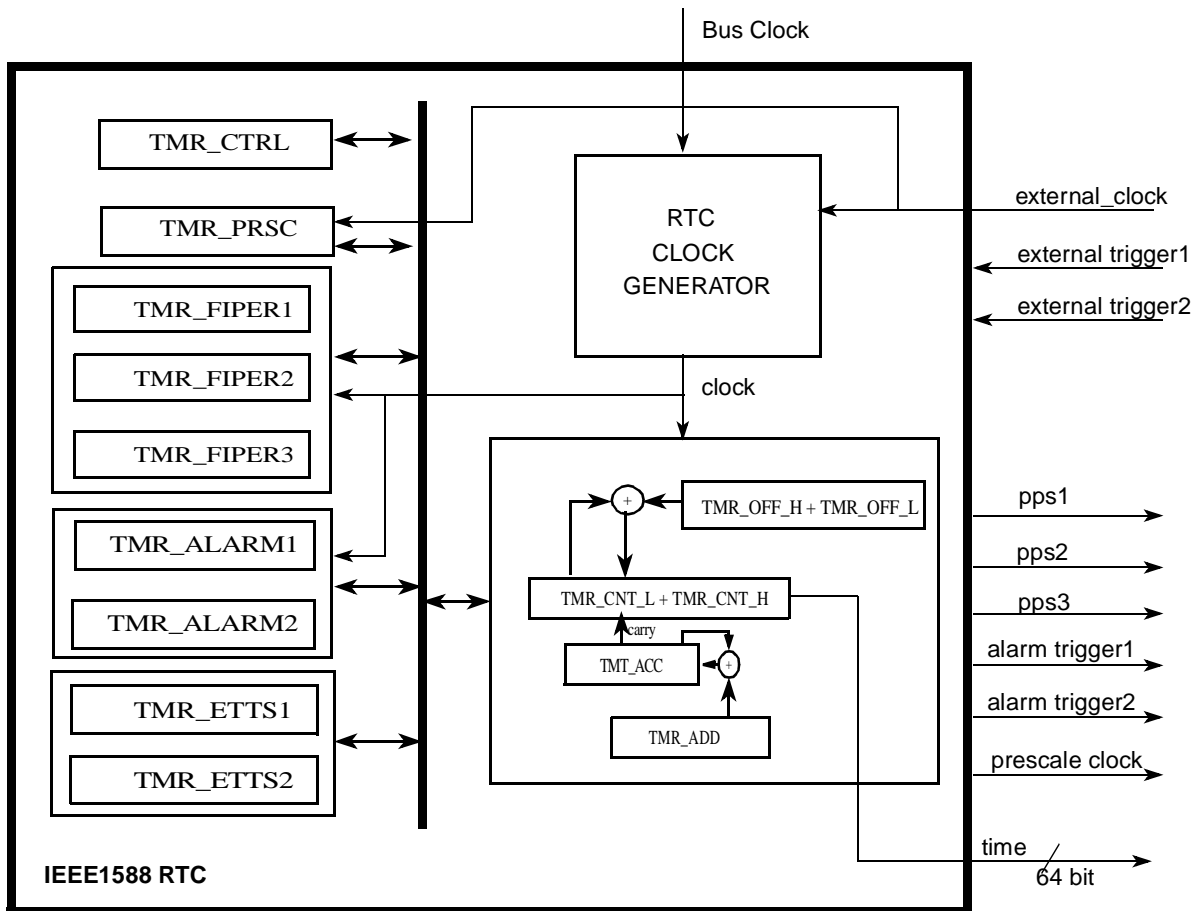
Bus Clock

TMR_CTRL

TMR_PRSC

RTC
CLOCK
GENERATOR

external_clock

external trigger1

external trigger2

TMR_FIPER1

TMR_FIPER2

TMR_FIPER3

clock

TMR_OFF_H + TMR_OFF_L

pps1

TMR_ALARM1

pps2

TMR_CNT_L + TMR_CNT_H

pps3

TMR_ALARM2

carry

TMT_ACC

alarm trigger1

alarm trigger2

TMR_ETTS1

TMR_ADD

TMR_ETTS2

prescale clock

time

64 bit

IEEE1588 RTC